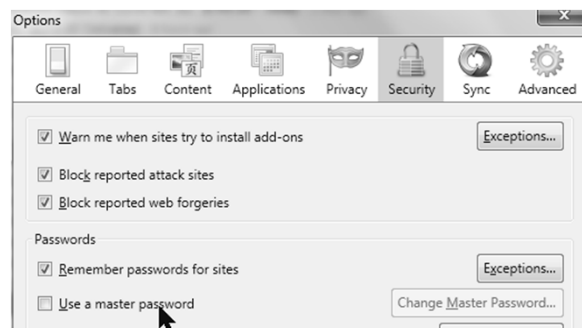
Options

General Tabs Content Applications Privacy Security Sync Advanced

Warn me when sites try to install add-ons

Exceptions...

Block reported attack sites

Block reported web forgeries

Passwords

Remember passwords for sites

Exceptions...

Use a master password

Change Master Password...